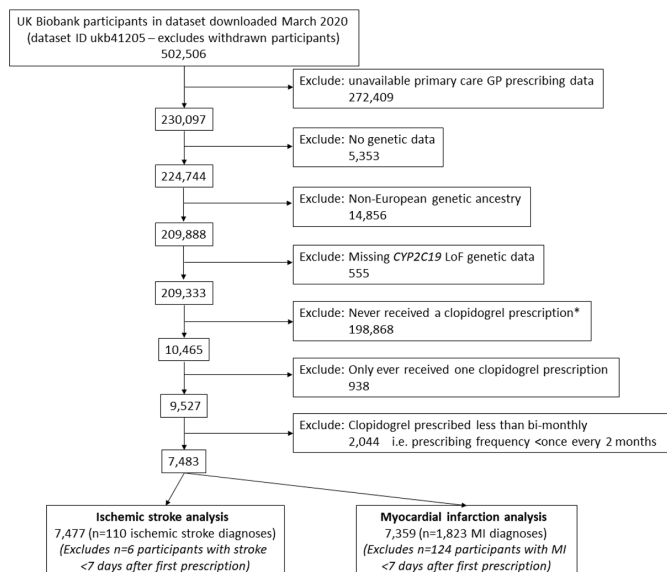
UK Biobank participants in dataset downloaded March 2020 (dataset ID ukb41205 – excludes withdrawn participants)
502,506

Exclude: unavailable primary care GP prescribing data
272,409

230,097

Exclude: No genetic data
5,353

224,744

Exclude: Non-European genetic ancestry
14,856

209,888

Exclude: Missing *CYP2C19* LoF genetic data
555

209,333

Exclude: Never received a clopidogrel prescription*
198,868

10,465

Exclude: Only ever received one clopidogrel prescription
938

9,527

Exclude: Clopidogrel prescribed less than bi-monthly
2,044 i.e. prescribing frequency <once every 2 months

7,483

**Ischemic stroke analysis**
7,477 (n=110 ischemic stroke diagnoses)
*(Excludes n=6 participants with stroke <7 days after first prescription)*

**Myocardial infarction analysis**
7,359 (n=1,823 MI diagnoses)
*(Excludes n=124 participants with MI <7 days after first prescription)*